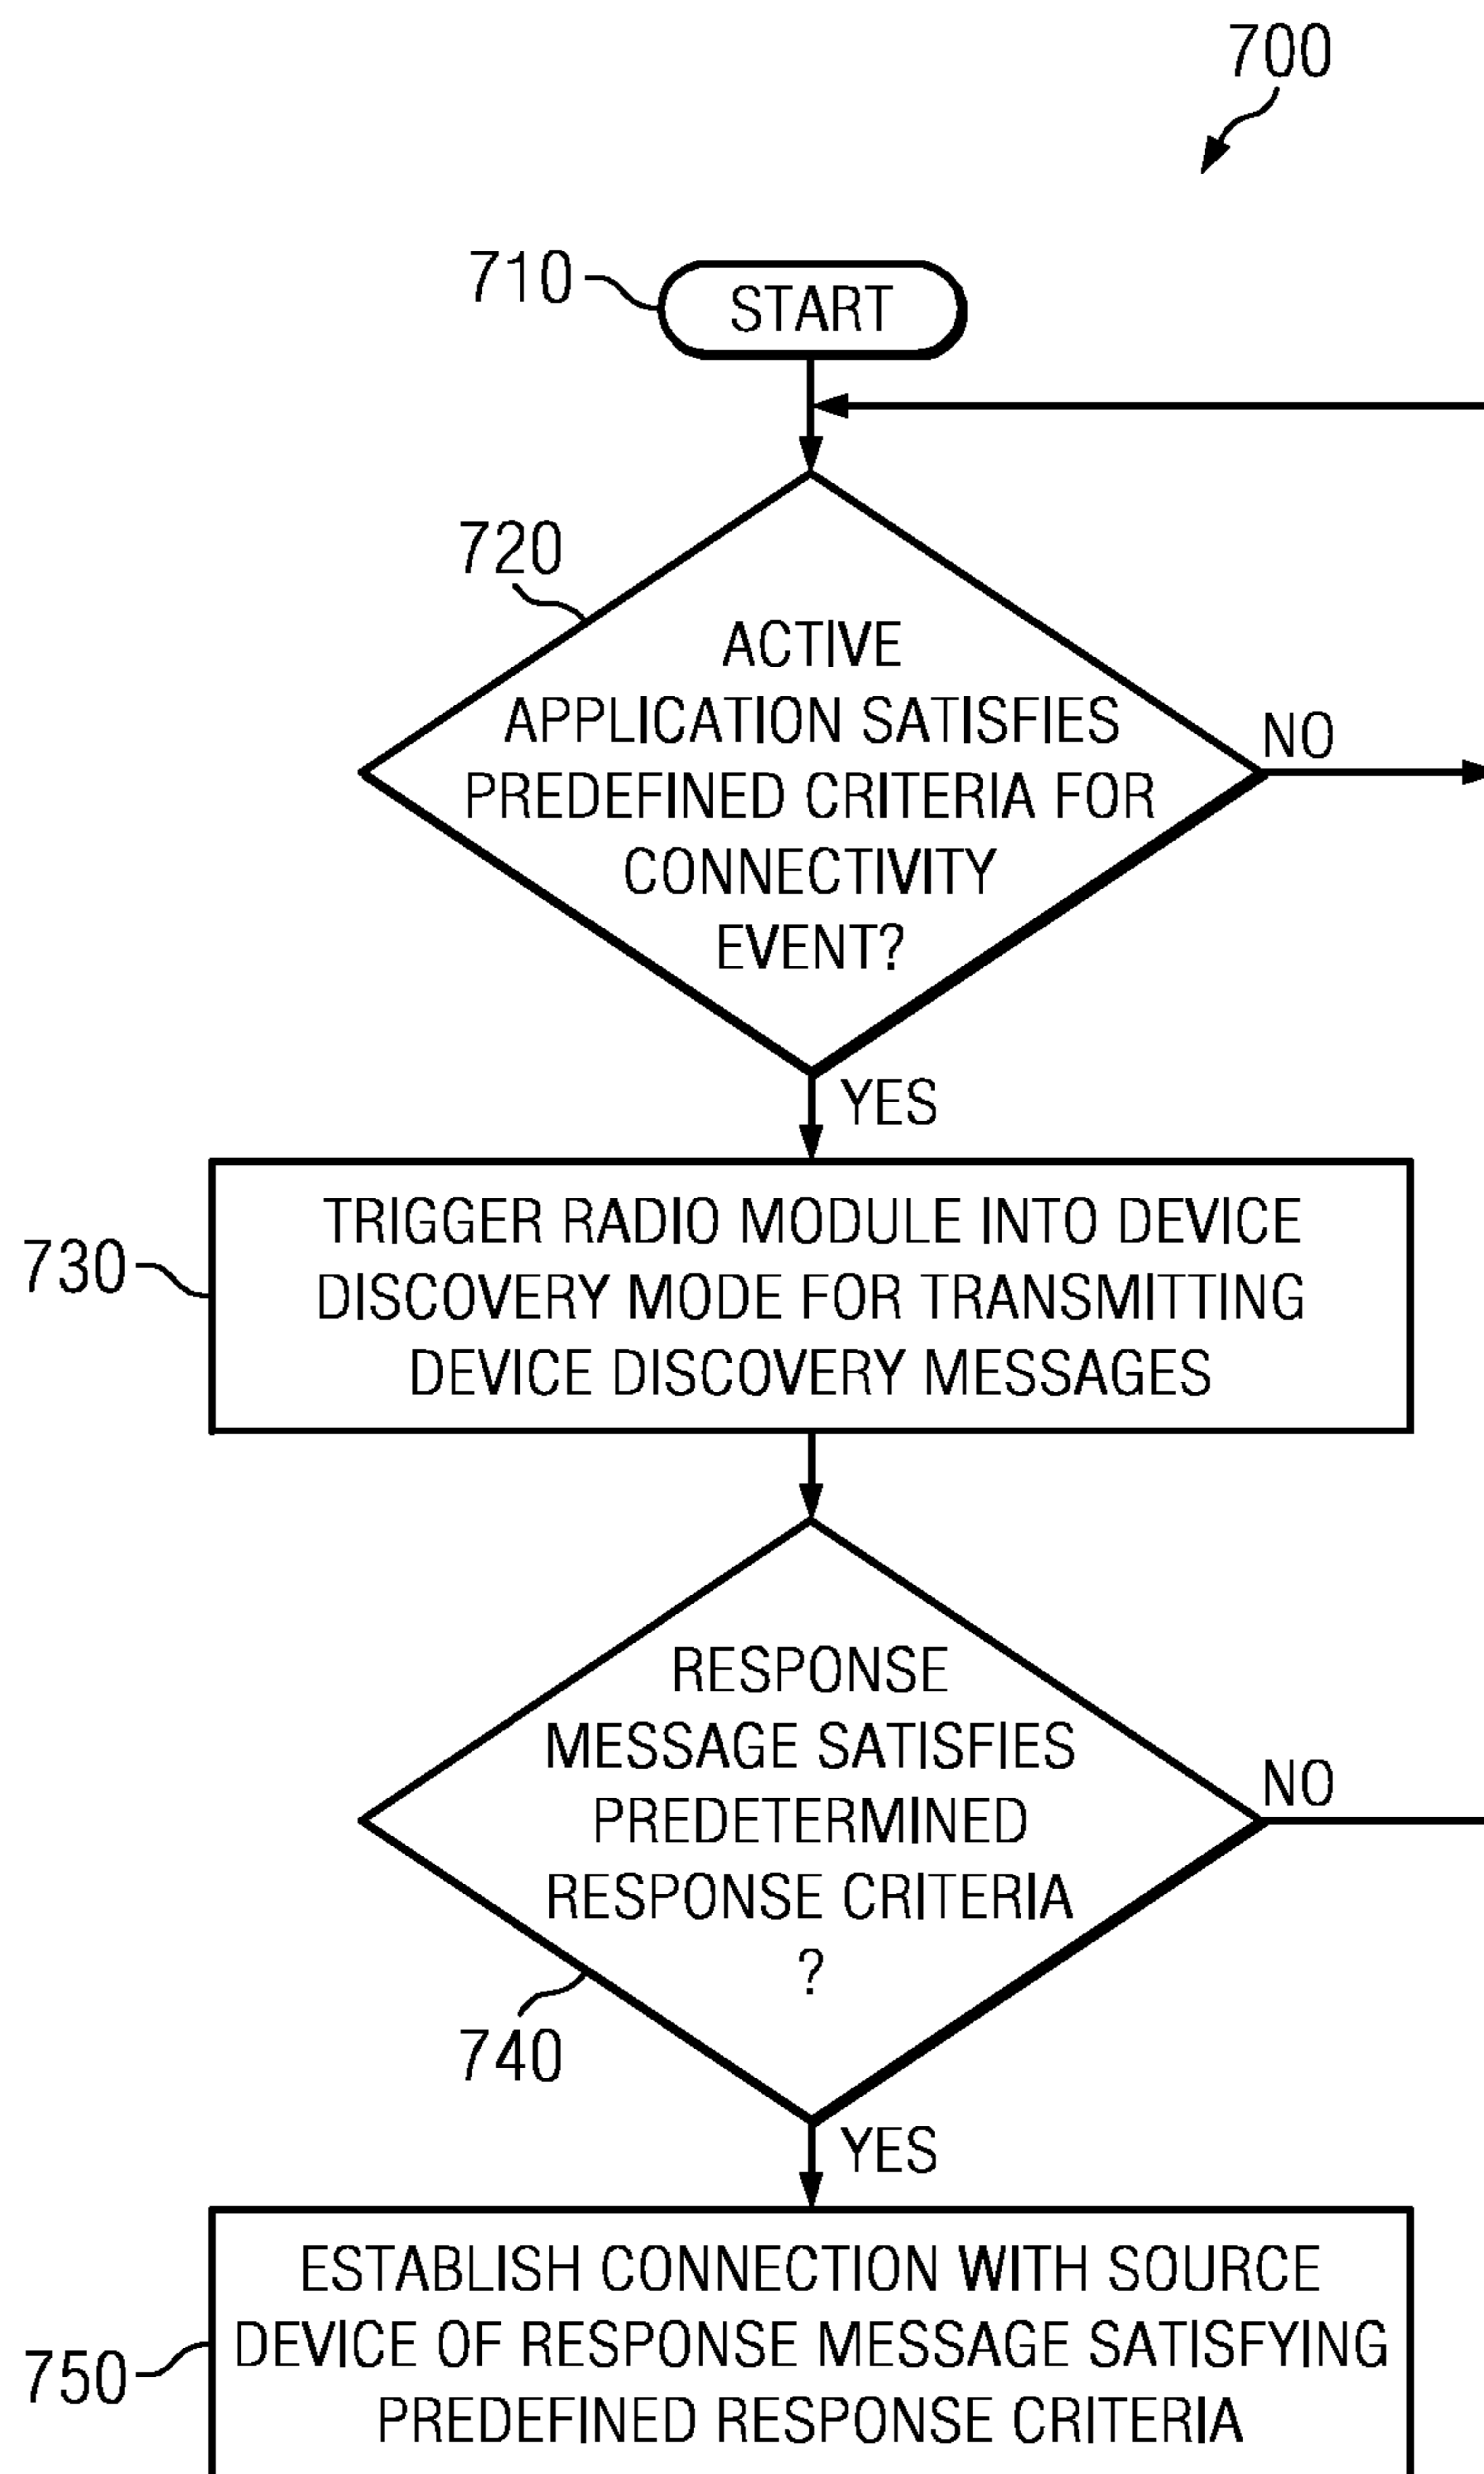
700

710 START

720 ACTIVE APPLICATION SATISFIES PREDEFINED CRITERIA FOR CONNECTIVITY EVENT?

NO

YES

730 TRIGGER RADIO MODULE INTO DEVICE DISCOVERY MODE FOR TRANSMITTING DEVICE DISCOVERY MESSAGES

RESPONSE MESSAGE SATISFIES PREDETERMINED RESPONSE CRITERIA ?

740

NO

YES

750 ESTABLISH CONNECTION WITH SOURCE DEVICE OF RESPONSE MESSAGE SATISFYING PREDEFINED RESPONSE CRITERIA